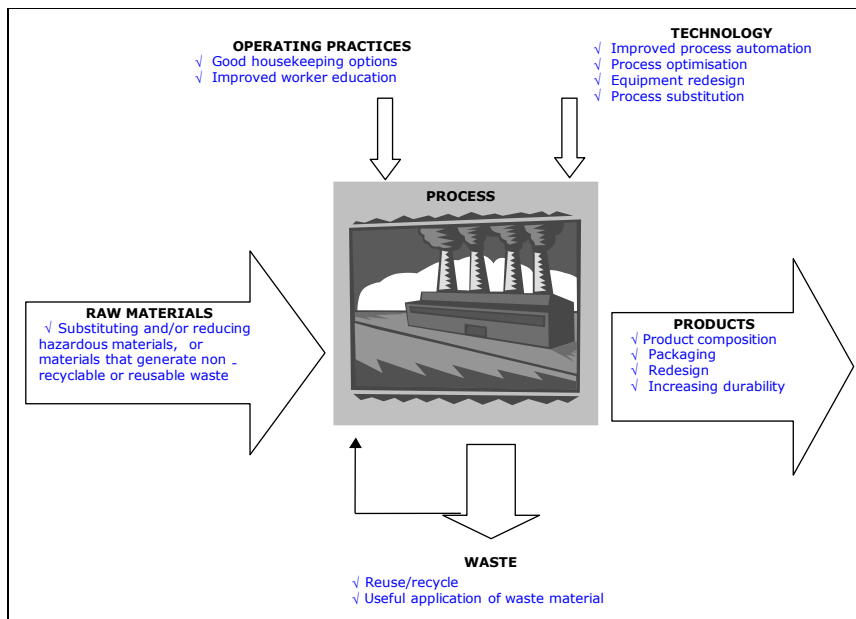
OPERATING PRACTICES
√ Good housekeeping options
√ Improved worker education

TECHNOLOGY
√ Improved process automation
√ Process optimisation
√ Equipment redesign
√ Process substitution

PROCESS

RAW MATERIALS
√ Substituting and/or reducing hazardous materials, or materials that generate non - recyclable or reusable waste

PRODUCTS
√ Product composition
√ Packaging
√ Redesign
√ Increasing durability

WASTE
√ Reuse/recycle
√ Useful application of waste material